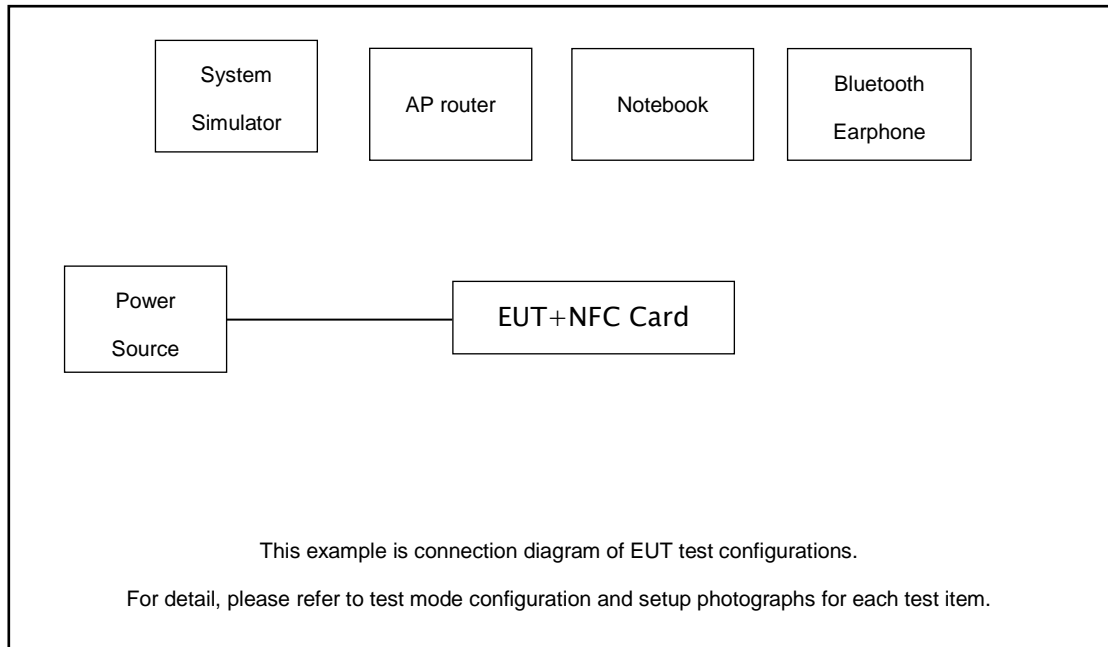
System Simulator

AP router

Notebook

Bluetooth Earphone

Power Source

EUT+NFC Card

This example is connection diagram of EUT test configurations.

For detail, please refer to test mode configuration and setup photographs for each test item.